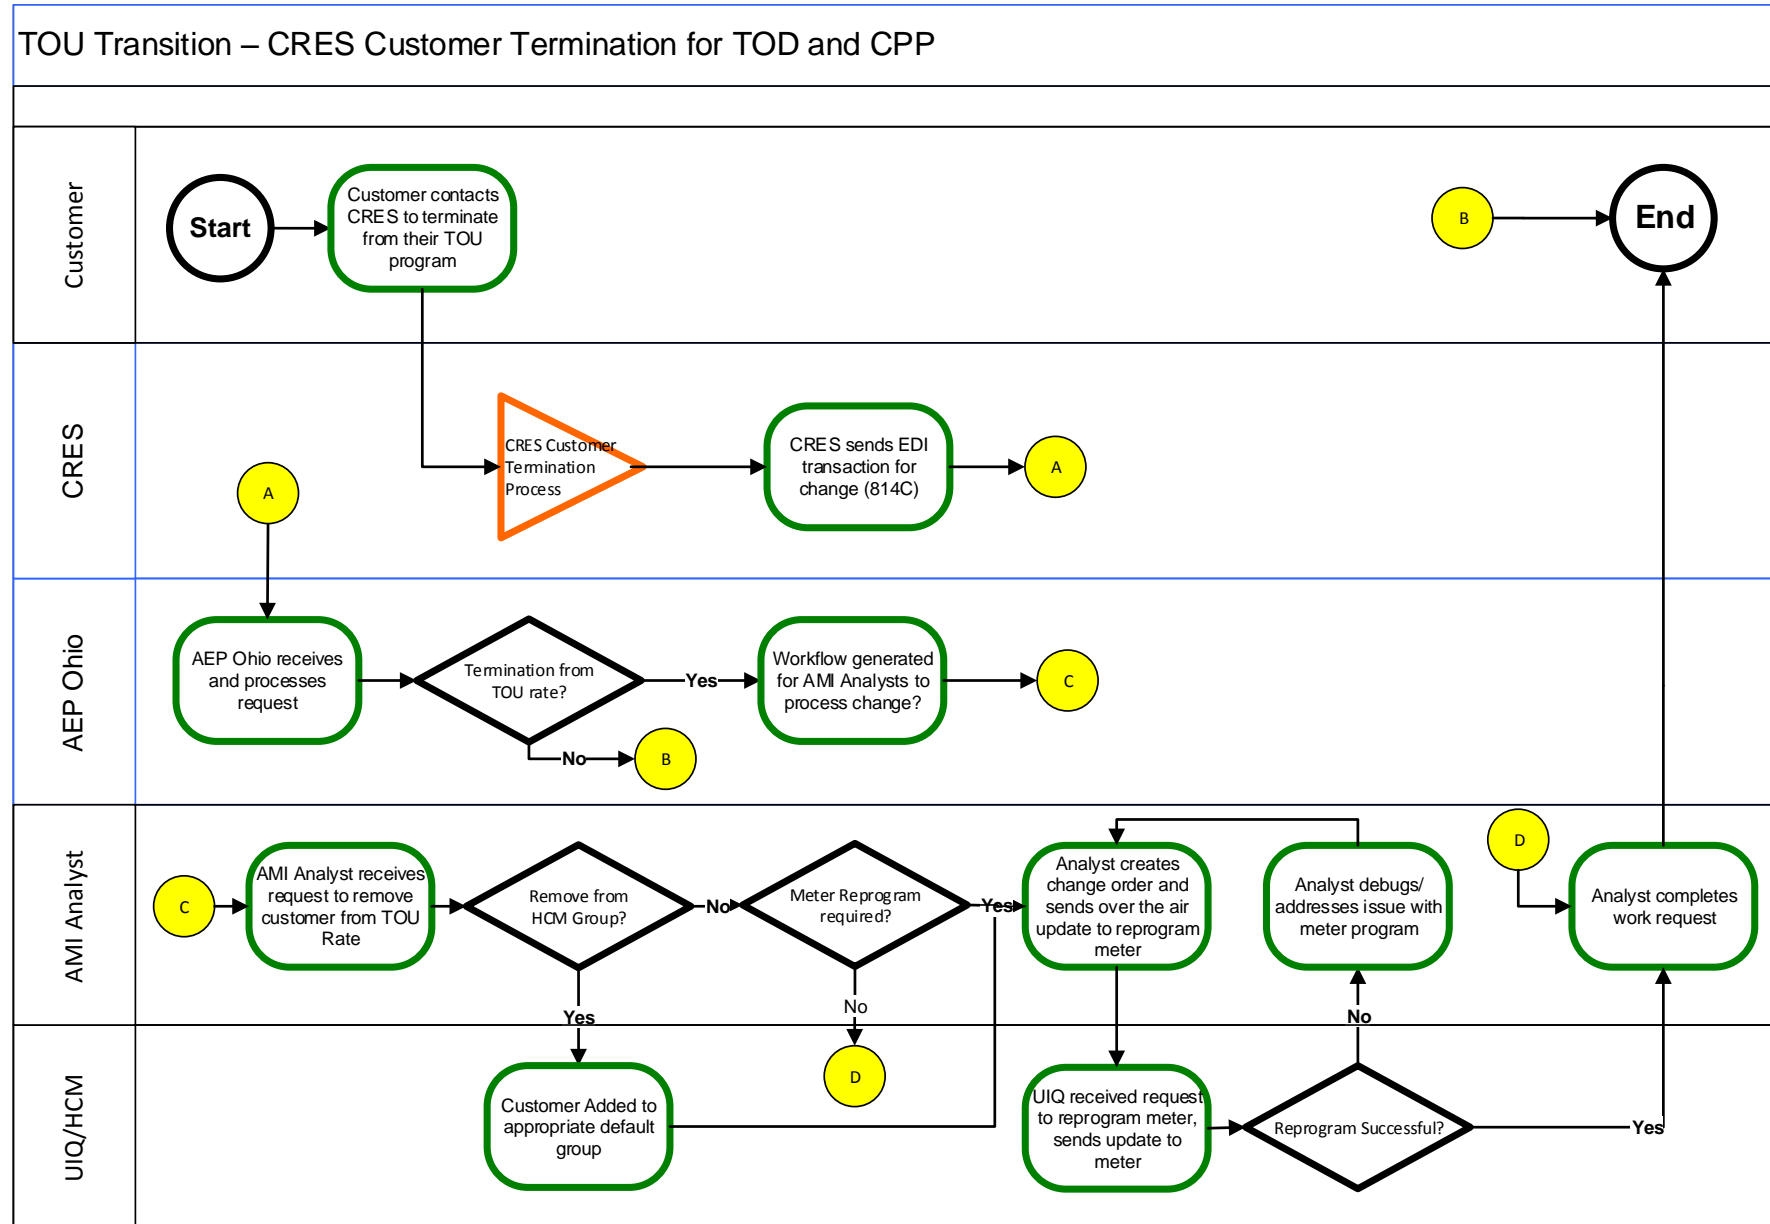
TOU Transition – CRES Customer Termination for TOD and CPP

Customer

Start

Customer contacts CRES to terminate from their TOU program

B

End

CRES

CRES Customer Termination Process

CRES sends EDI transaction for change (814C)

A

A

AEP Ohio

AEP Ohio receives and processes request

Termination from TOU rate?

Yes

Workflow generated for AMI Analysts to process change?

C

No

B

AMI Analyst

C

AMI Analyst receives request to remove customer from TOU Rate

Remove from HCM Group?

No

Meter Reprogram required?

Yes

Analyst creates change order and sends over the air update to reprogram meter

Analyst debugs/ addresses issue with meter program

D

Analyst completes work request

Yes

No

No

UIQ/HCM

Customer Added to appropriate default group

D

UIQ received request to reprogram meter, sends update to meter

Reprogram Successful?

Yes